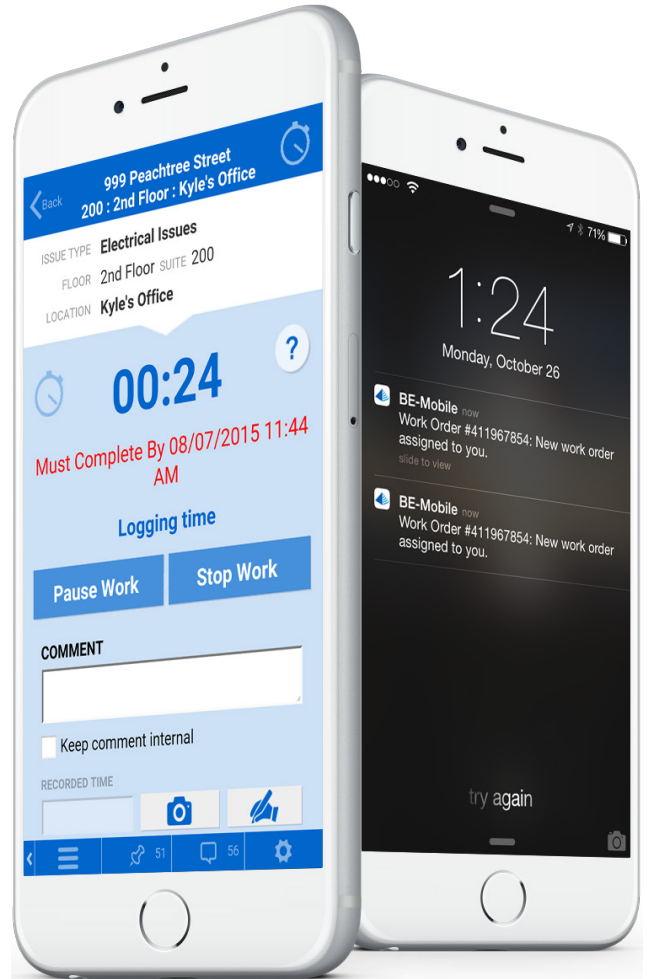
Back

999 Peachtree Street
200 : 2nd Floor : Kyle's Office

ISSUE TYPE Electrical Issues
FLOOR 2nd Floor SUITE 200
LOCATION Kyle's Office

?

00:24

Must Complete By 08/07/2015 11:44 AM

Logging time

Pause Work

Stop Work

COMMENT

Keep comment internal

RECORDED TIME

51

56

71%

1:24

Monday, October 26

BE-Mobile now
Work Order #411967854: New work order assigned to you.
slide to view

BE-Mobile now
Work Order #411967854: New work order assigned to you.

try again